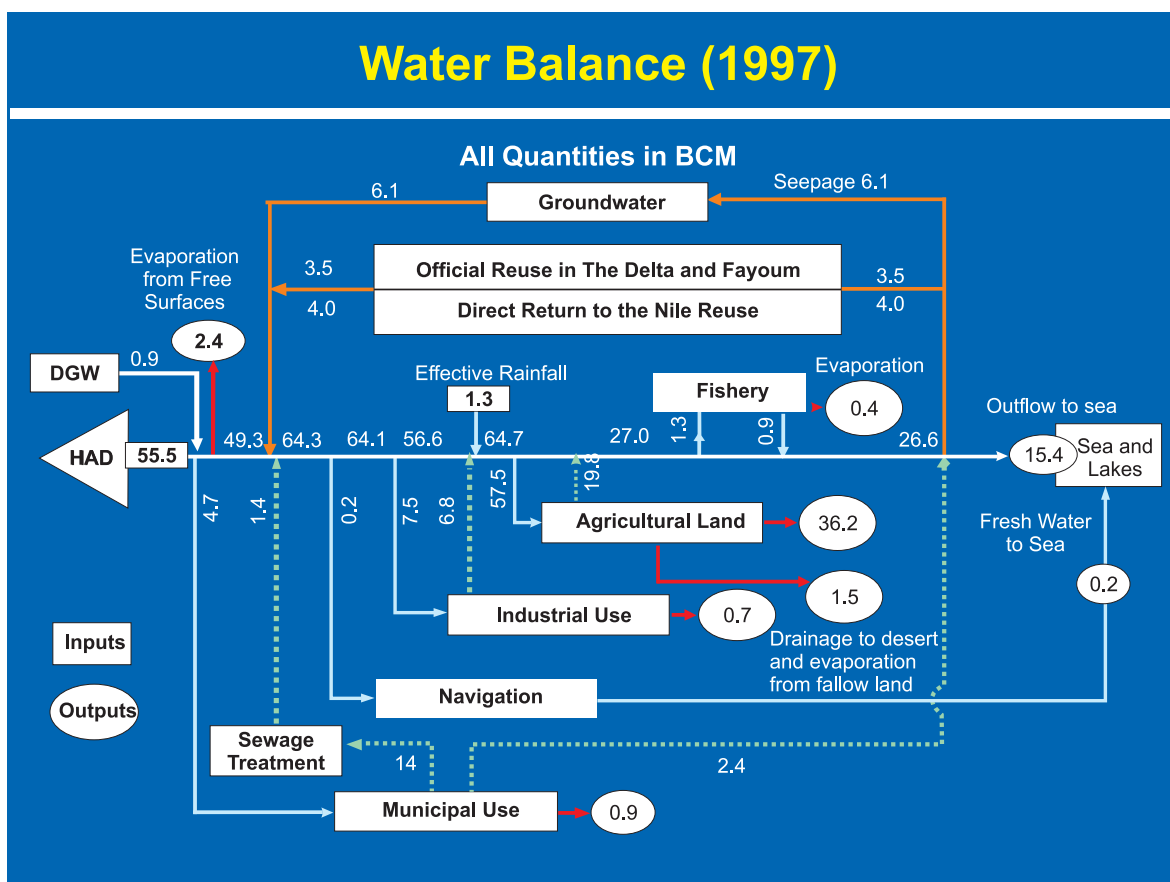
Water Balance (1997)

All Quantities in BCM

6.1

Groundwater

Seepage 6.1

Evaporation from Free Surfaces

3.5

Official Reuse in The Delta and Fayoum

3.5

4.0

Direct Return to the Nile Reuse

4.0

2.4

DGW

0.9

Effective Rainfall

1.3

Fishery

Evaporation

0.4

Outflow to sea

HAD

55.5

49.3

64.3

64.1

56.6

64.7

27.0

1.3

0.9

26.6

15.4

Sea and Lakes

4.7

1.4

0.2

7.5

6.8

57.5

19.8

Agricultural Land

36.2

Fresh Water to Sea

1.5

0.2

Industrial Use

0.7

Inputs

Drainage to desert and evaporation from fallow land

Outputs

Navigation

Sewage Treatment

14

2.4

Municipal Use

0.9